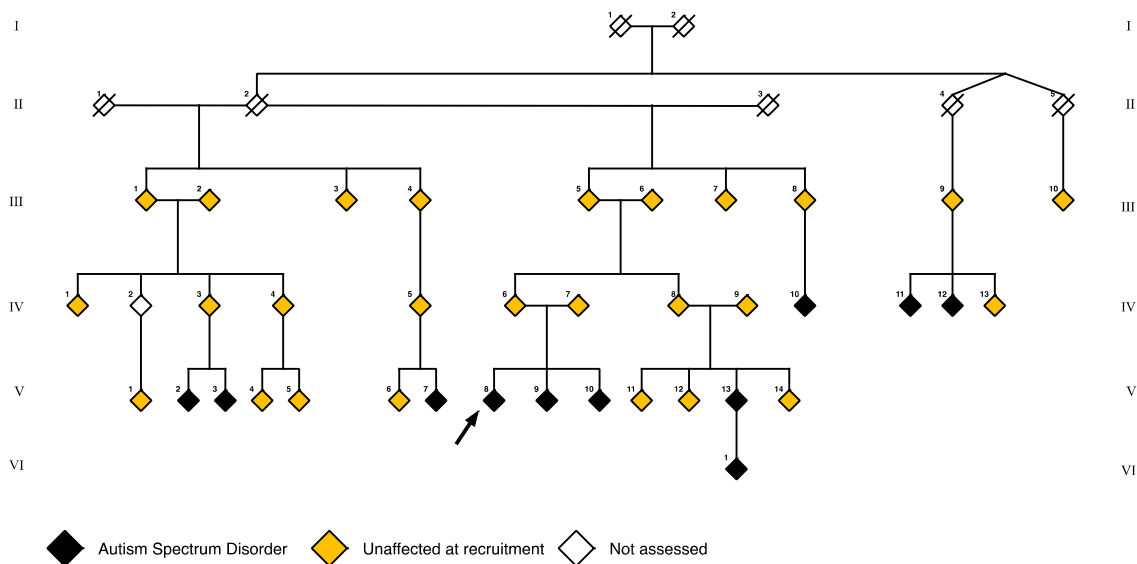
I
1 2
I

II
1 2 3 4 5
II

III
1 2 3 4 5 6 7 8 9 10
III

IV
1 2 3 4 5 6 7 8 9 10 11 12 13
IV

V
1 2 3 4 5 6 7 8 9 10 11 12 13 14
V

VI
1
VI

Autism Spectrum Disorder
Unaffected at recruitment
Not assessed